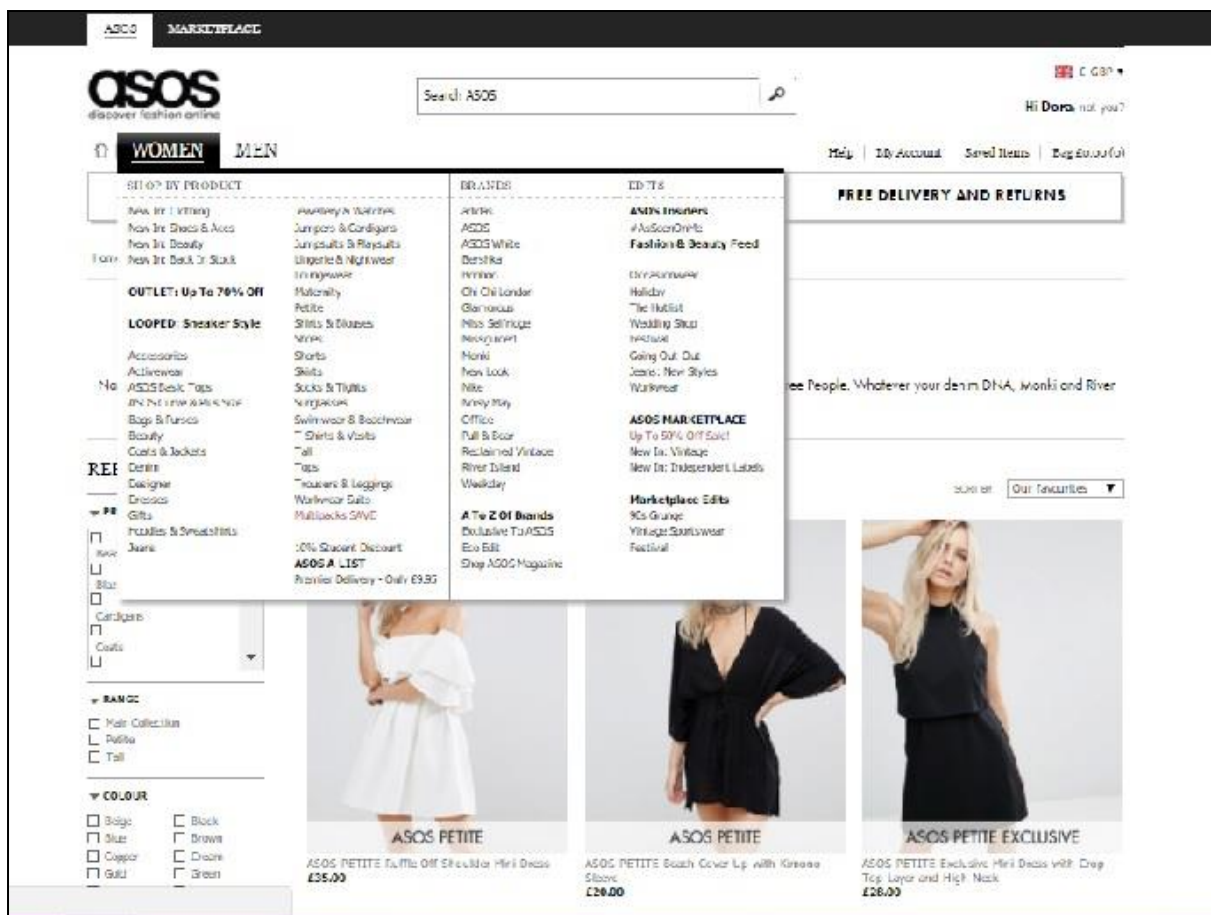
ASOS MARKETPLACE

asos
discover fashion online

Search ASOS

£ GBP ▾
Hi Dora, not you?

WOMEN MEN

Help | My Account | Saved Items | Bag £0.00 (0)

SHOP BY PRODUCT

New In: Clothing
New In: Shoes & Accs
New In: Beauty
New In: Back In Stock

OUTLET: Up To 70% Off

LOOPED: Sneaker Style

Accessories
Activewear
ASOS Basic Tops
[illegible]
Bags & Purses
Beauty
Coats & Jackets
Denim
Designer
Dresses
Gifts
Hoodies & Sweatshirts
Jeans

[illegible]
Jumpers & Cardigans
Jumpsuits & Playsuits
Lingerie & Nightwear
Loungewear
Maternity
Petite
Shirts & Blouses
Shoes
Shorts
Skirts
Socks & Tights
Sunglasses
Swimwear & Beachwear
T-Shirts & Vests
Tall
Tops
Trousers & Leggings
Workwear Suits
Multipacks SAVE

10% Student Discount
ASOS A-LIST
Premier Delivery - Only £9.95

BRANDS

Adidas
ASOS
ASOS White
Bershka
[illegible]
Chi Chi London
Glamorous
Miss Selfridge
Missguided
Monki
New Look
Nike
Noisy May
Office
Pull & Bear
Reclaimed Vintage
River Island
Weekday

A To Z Of Brands
Exclusive To ASOS
Eco Edit
Shop ASOS Magazine

EDITS

ASOS Insiders
#AsSeenOnMe
Fashion & Beauty Feed

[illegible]
Holiday
The Hotlist
Wedding Shop
Festival
Going Out Out
Jeans: New Styles
Workwear

ASOS MARKETPLACE
Up To 50% Off Sale!
New In: Vintage
New In: Independent Labels

Marketplace Edits
90s Grunge
Vintage Sportswear
Festival

FREE DELIVERY AND RETURNS

Hom

No

ee People. Whatever your denim DNA, Monki and River

REF

Sort by Our favourites ▼

▾ PR
New
Blaz
Cardigans
Coats

▾ RANGE
Main Collection
Petite
Tall

▾ COLOUR
Beige
Black
Blue
Brown
Copper
Cream
Gold
Green

ASOS PETITE
ASOS PETITE Ruffle Off Shoulder Mini Dress
£35.00

ASOS PETITE
ASOS PETITE Beach Cover Up with Kimono Sleeve
£20.00

ASOS PETITE EXCLUSIVE
ASOS PETITE Exclusive Mini Dress with Crop Top Layer and High Neck
£28.00